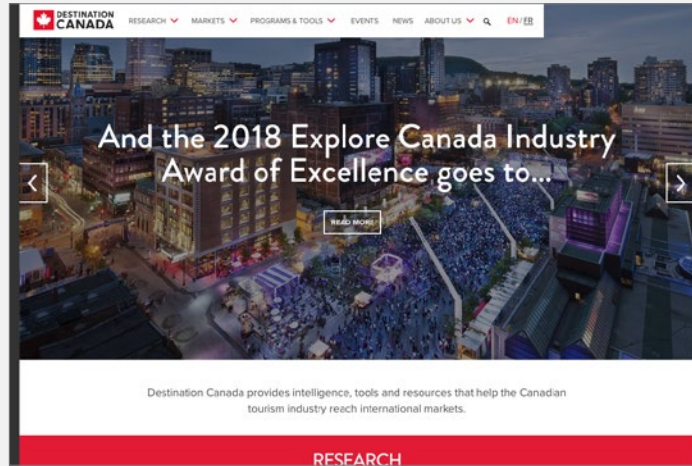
DESTINATION CANADA

RESEARCH MARKETS PROGRAMS & TOOLS EVENTS NEWS ABOUT US EN/FR

And the 2018 Explore Canada Industry Award of Excellence goes to...

READ MORE

Destination Canada provides intelligence, tools and resources that help the Canadian tourism industry reach international markets.

RESEARCH